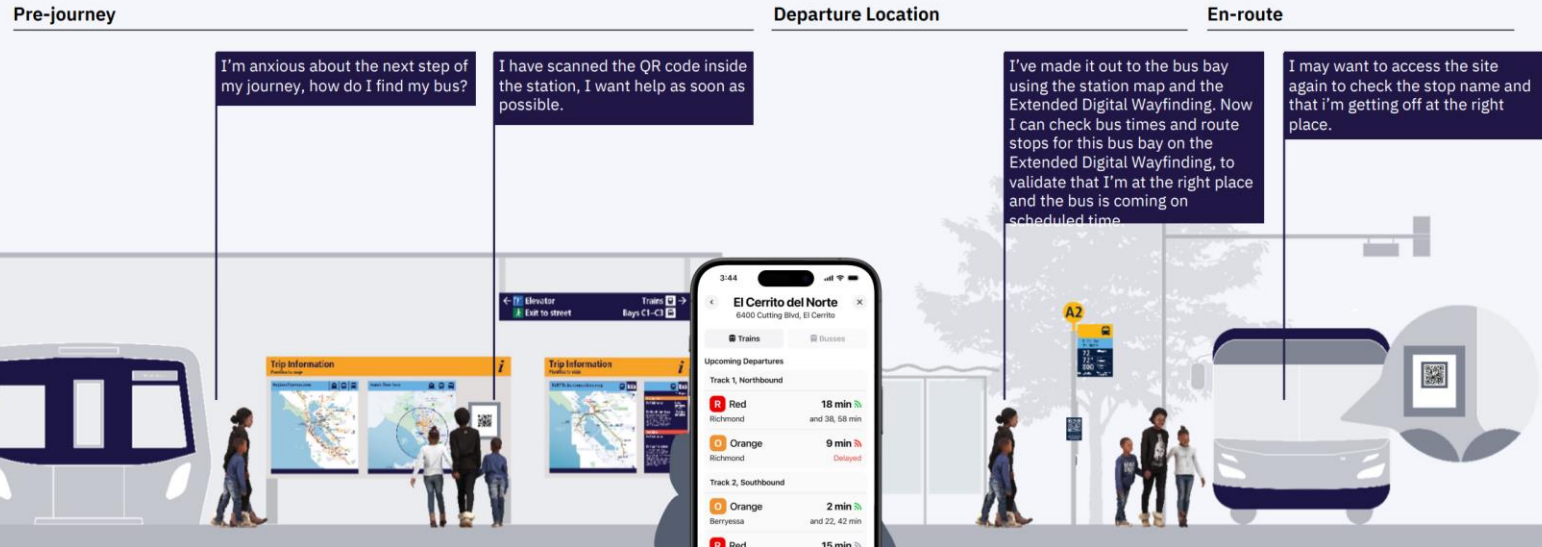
Pre-journey

Departure Location

En-route

I'm anxious about the next step of my journey, how do I find my bus?

I have scanned the QR code inside the station, I want help as soon as possible.

I've made it out to the bus bay using the station map and the Extended Digital Wayfinding. Now I can check bus times and route stops for this bus bay on the Extended Digital Wayfinding, to validate that I'm at the right place and the bus is coming on scheduled time.

I may want to access the site again to check the stop name and that i'm getting off at the right place.

← Elevator
Exit to street
Trains →
Bays C1–C3

Trip Information
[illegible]

Trip Information
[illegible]

A2

72
72
380

3:44

El Cerrito del Norte
6400 Cutting Blvd, El Cerrito

Trains
Busses

Upcoming Departures

Track 1, Northbound

R Red
Richmond
18 min
and 38, 58 min

O Orange
Richmond
9 min
Delayed

Track 2, Southbound

O Orange
Berryessa
2 min
and 22, 42 min

R Red
15 min